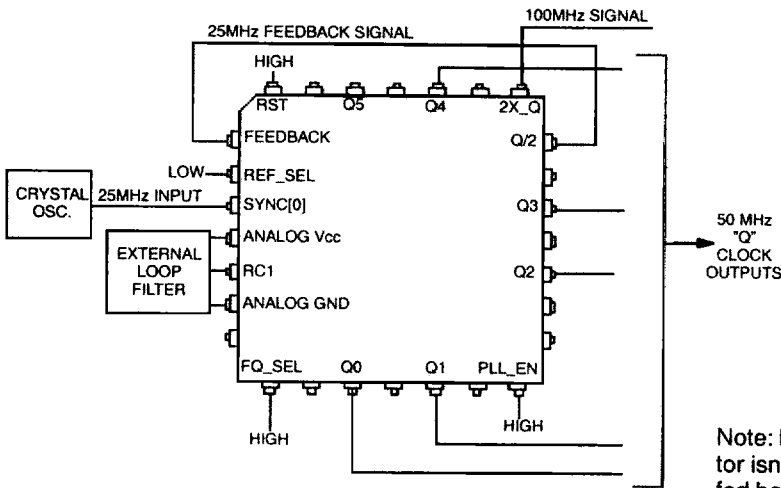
25MHz FEEDBACK SIGNAL

100MHz SIGNAL

HIGH

RST

Q5

Q4

2X_Q

FEEDBACK

Q/2

LOW

REF_SEL

CRYSTAL OSC.

25MHz INPUT

SYNC[0]

Q3

ANALOG Vcc

EXTERNAL LOOP FILTER

RC1

Q2

ANALOG GND

50 MHz "Q" CLOCK OUTPUTS

FQ_SEL

Q0

Q1

PLL_EN

HIGH

HIGH

Note: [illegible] tor isn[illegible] fed ba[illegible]